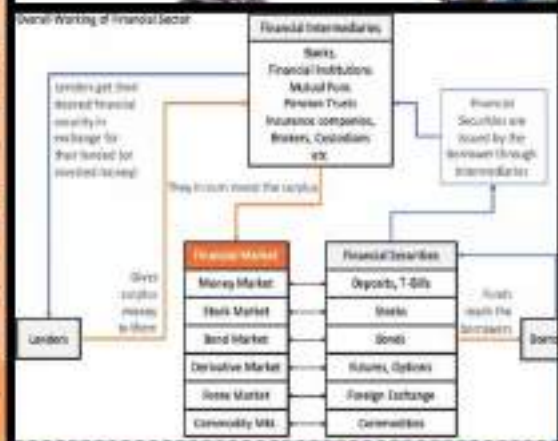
Overall Working of Financial Sector

Financial Intermediaries

Banks, Financial Institutions Mutual Funs Pension Trusts Insurance companies, Brokers, Custodians etc.

Lenders get their desired financial security in exchange for their lended (or invested money)

Financial Securities are issued by the borrower through intermediaries

They in turn invest the surplus

Gives surplus money to them

Funds reach the borrowers

Lenders

Borr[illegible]

| Financial Market | Financial Securities |
|---|---|
| Money Market | Deposits, T-Bills |
| Stock Market | Stocks |
| Bond Market | Bonds |
| Derivative Market | Futures, Options |
| Forex Market | Foreign Exchange |
| Commodity Mkt. | Commodities |